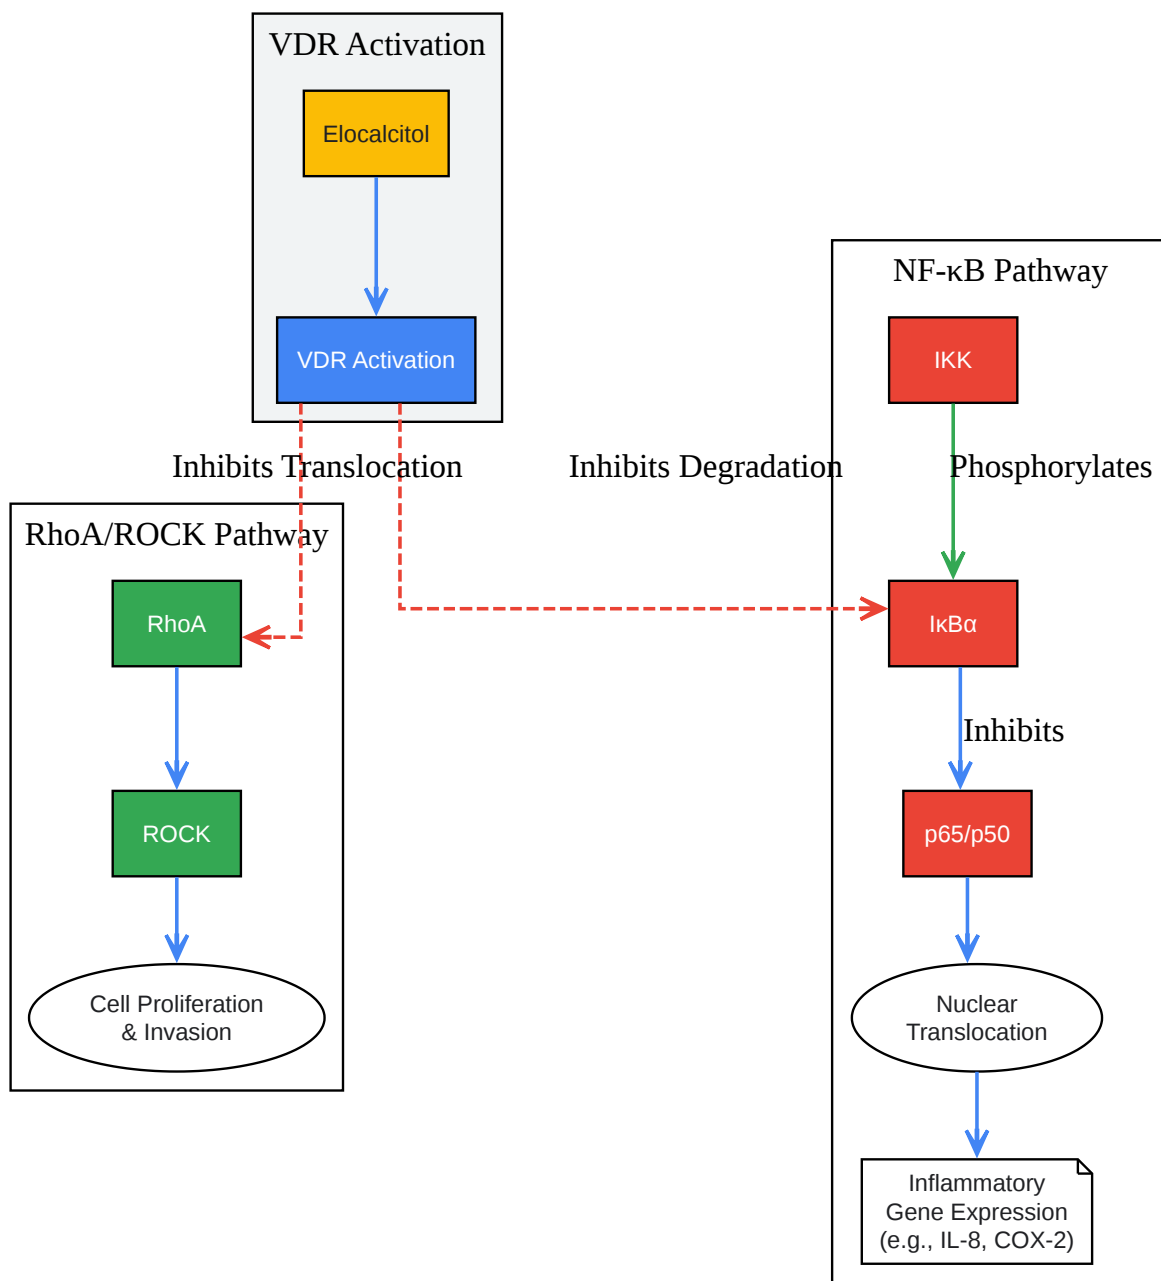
VDR Activation

Elocalcitol

VDR Activation

Inhibits Translocation

Inhibits Degradation

NF-κB Pathway

IKK

Phosphorylates

IκBα

Inhibits

p65/p50

Nuclear Translocation

Inflammatory Gene Expression (e.g., IL-8, COX-2)

RhoA/ROCK Pathway

RhoA

ROCK

Cell Proliferation & Invasion